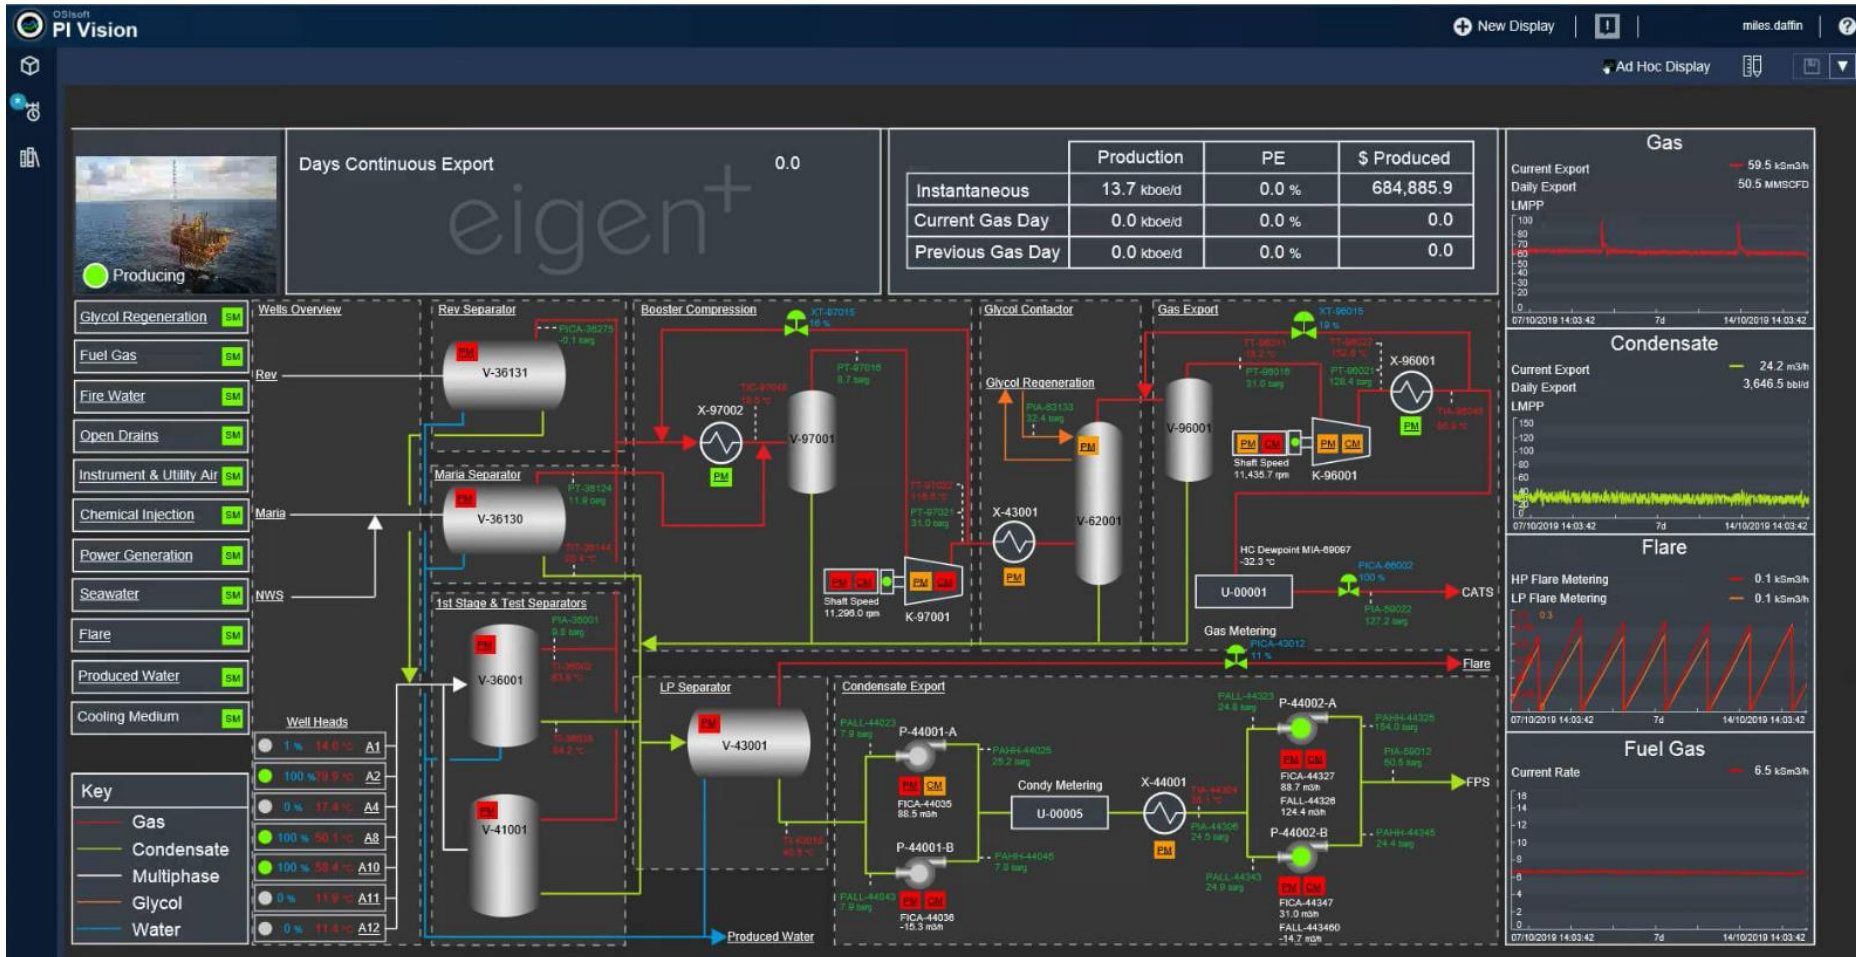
OSIsoft PI Vision

New Display | miles.daffin | ?

Ad Hoc Display

Producing

Days Continuous Export 0.0

eigen+

| | Production | PE | $ Produced |
|---|---|---|---|
| Instantaneous | 13.7 kboe/d | 0.0 % | 684,885.9 |
| Current Gas Day | 0.0 kboe/d | 0.0 % | 0.0 |
| Previous Gas Day | 0.0 kboe/d | 0.0 % | 0.0 |

Gas
Current Export 59.5 kSm3/h
Daily Export 50.5 MMSCFD
LMPP
100 80 70 60 50 40 30 20 0
07/10/2019 14:03:42 7d 14/10/2019 14:03:42

Condensate
Current Export 24.2 m3/h
Daily Export 3,646.5 bbl/d
LMPP
150 120 100 80 60 40 0
07/10/2019 14:03:42 7d 14/10/2019 14:03:42

Flare
HP Flare Metering 0.1 kSm3/h
LP Flare Metering 0.1 kSm3/h
0.3
07/10/2019 14:03:42 7d 14/10/2019 14:03:42

Fuel Gas
Current Rate 6.5 kSm3/h
16 14 12 10 8 6 4 2 0
07/10/2019 14:03:42 7d 14/10/2019 14:03:42

Glycol Regeneration SM
Fuel Gas SM
Fire Water SM
Open Drains SM
Instrument & Utility Air SM
Chemical Injection SM
Power Generation SM
Seawater SM
Flare SM
Produced Water SM
Cooling Medium SM

Key
Gas
Condensate
Multiphase
Glycol
Water

Wells Overview
Rev
Maria
NWS
Well Heads
1 % 14.0 °C A1
100 % 79.9 °C A2
0 % 17.4 °C A4
100 % 56.1 °C A8
100 % 58.4 °C A10
0 % 11.9 °C A11
0 % 11.4 °C A12

Rev Separator
PICA-36275 -0.1 barg
PM V-36131

Maria Separator
PM V-36130
PT-36124 11.9 barg
TT-36144 22.4 °C

1st Stage & Test Separators
PM V-36001
PIA-36001 9.9 barg
TI-36002 63.6 °C
TI-36035 64.2 °C
PM V-41001

Booster Compression
XT-97015 16 %
X-97002
TIC-97046 18.5 °C
PM
PT-97016 8.7 barg
V-97001
TT-97022 116.6 °C
PT-97021 31.0 barg
PM CM PM CM
Shaft Speed 11,298.0 rpm
K-97001

LP Separator
PM V-43001
TI-43016 60.5 °C

Glycol Contactor
Glycol Regeneration
PIA-83133 32.4 barg
PM
X-43001
PM
V-62001

Gas Export
XT-96015 19 %
TT-96011 18.3 °C
PT-96016 31.0 barg
TT-96022 152.8 °C
PT-96021 128.4 barg
X-96001
TIA-96046 56.6 °C
PM
V-96001
PM CM PM CM
Shaft Speed 11,435.7 rpm
K-96001
HC Dewpoint MIA-69067 -32.3 °C
U-00001
PICA-66002 100 %
PIA-50022 127.2 barg
CATS
Gas Metering
PICA-43012 11 %
Flare

Condensate Export
PALL-44023 7.9 barg
P-44001-A
PAHH-44025 25.2 barg
PM CM
FICA-44035 88.5 m3/h
Condy Metering
U-00005
X-44001
TIA-44304 45.1 °C
PIA-44306 24.5 barg
PM
P-44001-B
PAHH-44045 7.8 barg
PALL-44043 7.9 barg
PM CM
FICA-44036 -15.3 m3/h
PALL-44323 24.8 barg
P-44002-A
PAHH-44325 154.0 barg
PM CM
FICA-44327 88.7 m3/h
FALL-44326 124.4 m3/h
PIA-50012 50.5 barg
FPS
P-44002-B
PAHH-44345 24.4 barg
PALL-44343 24.9 barg
PM CM
FICA-44347 31.0 m3/h
FALL-443460 -14.7 m3/h

Produced Water